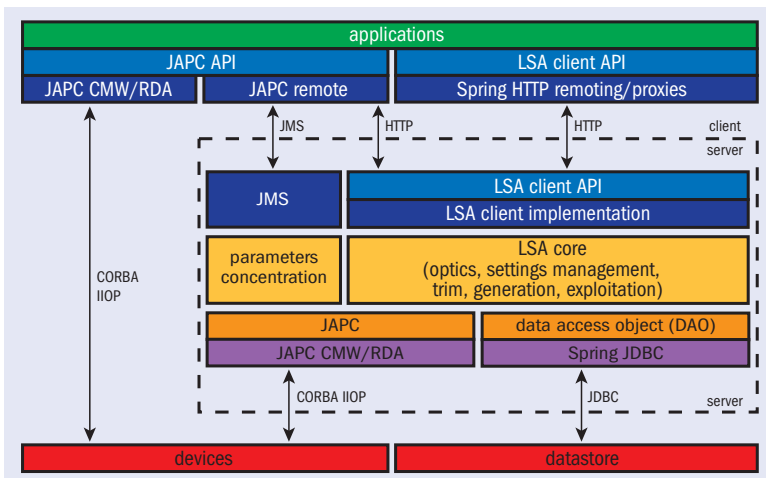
applications

JAPC API

LSA client API

JAPC CMW/RDA

JAPC remote

Spring HTTP remoting/proxies

JMS

HTTP

HTTP

client

server

CORBA IIOP

JMS

LSA client API

LSA client implementation

parameters concentration

LSA core (optics, settings management, trim, generation, exploitation)

JAPC

data access object (DAO)

JAPC CMW/RDA

Spring JDBC

CORBA IIOP

JDBC

server

devices

datastore